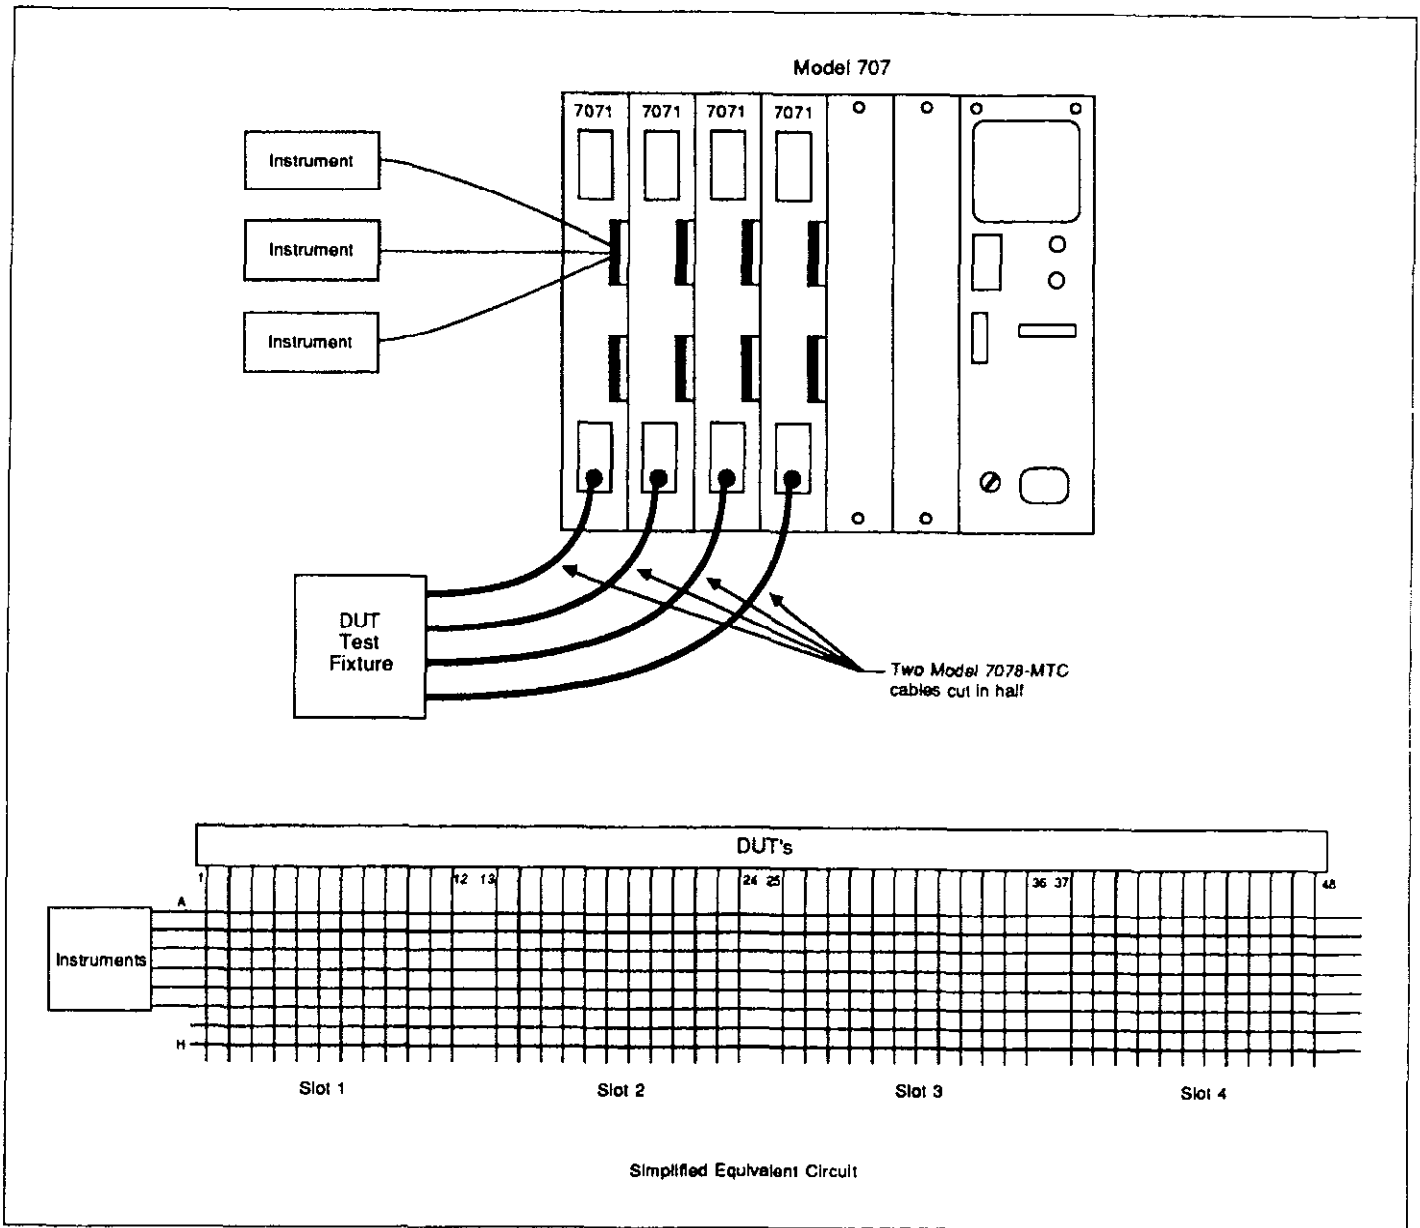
Model 707

7071 7071 7071 7071

Instrument

Instrument

Instrument

DUT Test Fixture

Two Model 7078-MTC cables cut in half

DUT's

1 12 13 24 25 36 37 48

A

H

Instruments

Slot 1 Slot 2 Slot 3 Slot 4

Simplified Equivalent Circuit